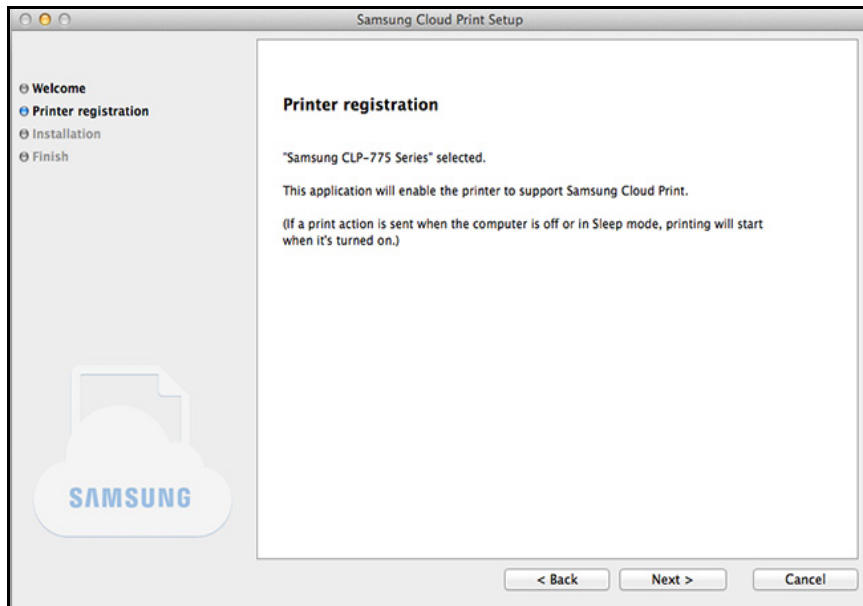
Samsung Cloud Print Setup

Welcome
Printer registration
Installation
Finish

Printer registration

"Samsung CLP-775 Series" selected.

This application will enable the printer to support Samsung Cloud Print.

(If a print action is sent when the computer is off or in Sleep mode, printing will start when it's turned on.)

SAMSUNG

< Back
Next >
Cancel